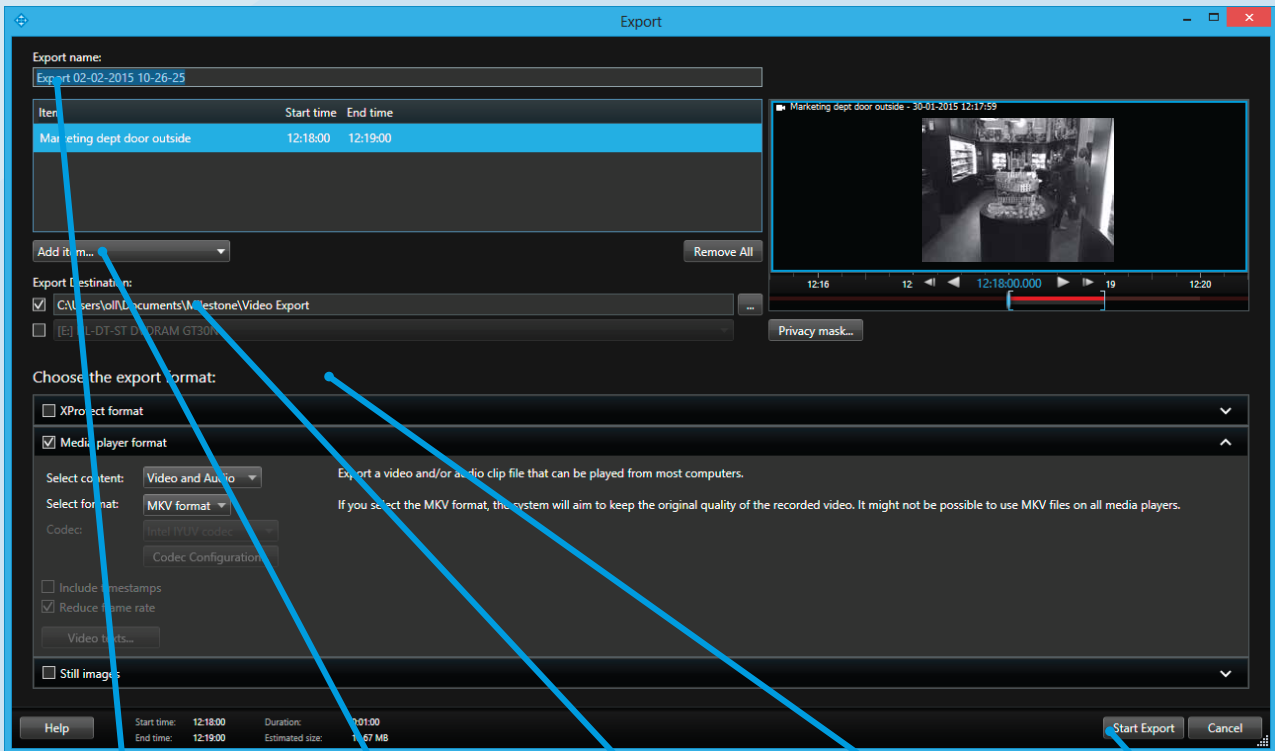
Export

Export name:

Export 02-02-2015 10-26-25

| Item | Start time | End time |
|---|---|---|
| Marketing dept door outside | 12:18:00 | 12:19:00 |

Add item...

Remove All

Export Destination:

C:\Users\oll\Documents\Milestone\Video Export

...

[E:] HL-DT-ST DVDRAM GT30N

Marketing dept door outside - 30-01-2015 12:17:59

12:16 12 12:18:00.000 19 12:20

Privacy mask...

Choose the export format:

XProtect format

Media player format

Select content: Video and Audio

Select format: MKV format

Codec: Intel IYUV codec

Codec Configuration

Include timestamps

Reduce frame rate

Video texts...

Export a video and/or audio clip file that can be played from most computers.

If you select the MKV format, the system will aim to keep the original quality of the recorded video. It might not be possible to use MKV files on all media players.

Still images

Help

Start time: 12:18:00
End time: 12:19:00

Duration: 0:01:00
Estimated size: 1.67 MB

Start Export

Cancel